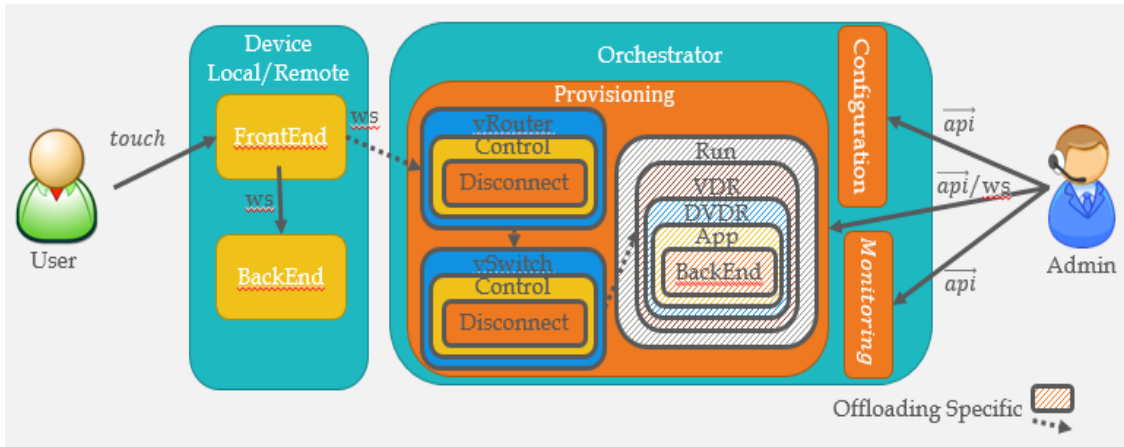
User

touch

Device
Local/Remote

FrontEnd

ws

BackEnd

ws

Orchestrator

Provisioning

vRouter
Control
Disconnect

vSwitch
Control
Disconnect

Run
VDR
DVDR
App
BackEnd

Configuration

Monitoring

$\overrightarrow{api}$

$\overrightarrow{api}$/ws

$\overrightarrow{api}$

Admin

Offloading Specific